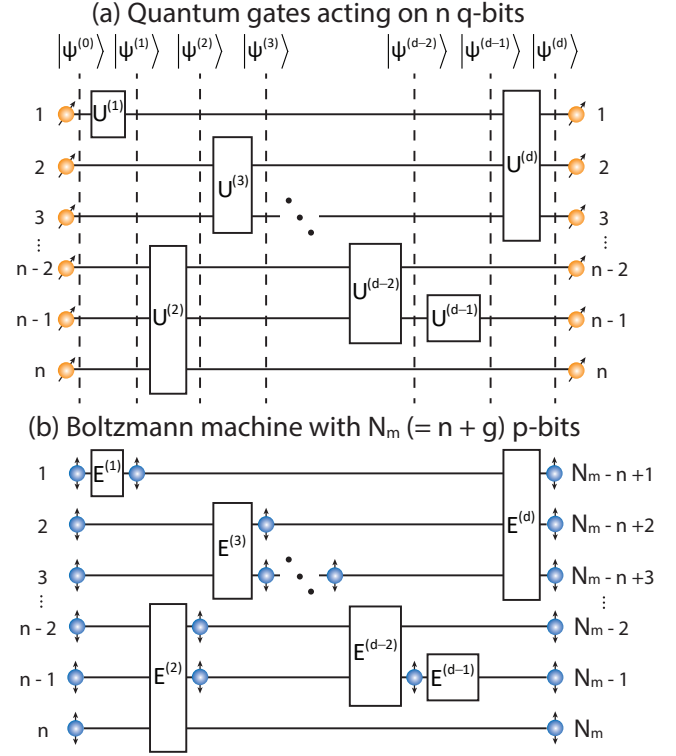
(a) Quantum gates acting on n q-bits

$|\psi^{(0)}\rangle$ $|\psi^{(1)}\rangle$ $|\psi^{(2)}\rangle$ $|\psi^{(3)}\rangle$ $|\psi^{(d-2)}\rangle$ $|\psi^{(d-1)}\rangle$ $|\psi^{(d)}\rangle$

1 $U^{(1)}$ $U^{(d)}$ 1
2 $U^{(3)}$ 2
3 3
⋮ ⋮
n - 2 $U^{(d-2)}$ n - 2
n - 1 $U^{(2)}$ $U^{(d-1)}$ n - 1
n n

(b) Boltzmann machine with $N_m$ (= n + g) p-bits

1 $E^{(1)}$ $E^{(d)}$ $N_m$ - n +1
2 $E^{(3)}$ $N_m$ - n +2
3 $N_m$ - n +3
⋮ ⋮
n - 2 $E^{(d-2)}$ $N_m$ - 2
n - 1 $E^{(2)}$ $E^{(d-1)}$ $N_m$ - 1
n $N_m$